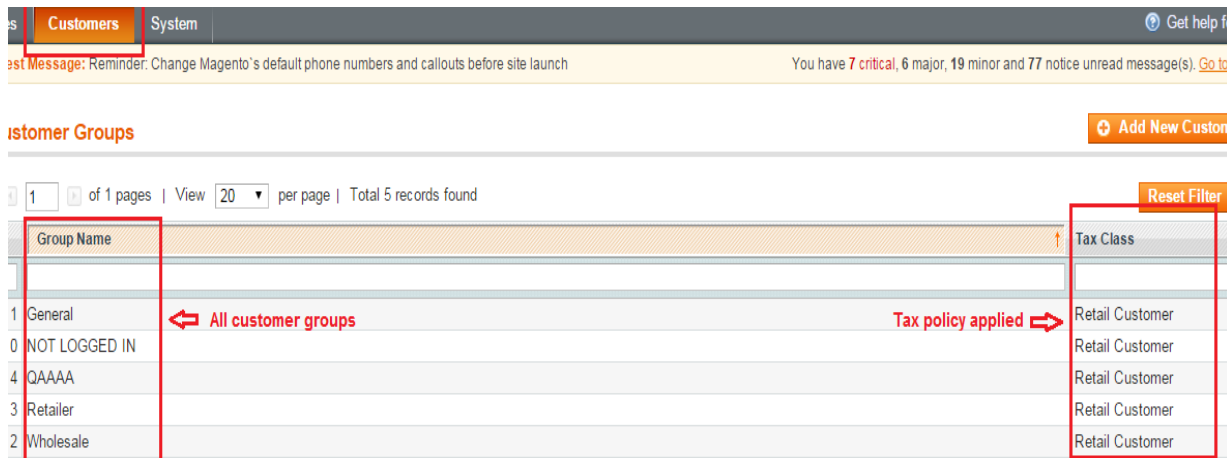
s Customers System

Get help f

est Message: Reminder: Change Magento`s default phone numbers and callouts before site launch

You have 7 critical, 6 major, 19 minor and 77 notice unread message(s). Go to

ustomer Groups

Add New Custom

1 of 1 pages | View 20 per page | Total 5 records found

Reset Filter

| | Group Name | Tax Class |
|---|---|---|
| 1 | General | Retail Customer |
| 0 | NOT LOGGED IN | Retail Customer |
| 4 | QAAAA | Retail Customer |
| 3 | Retailer | Retail Customer |
| 2 | Wholesale | Retail Customer |

All customer groups

Tax policy applied